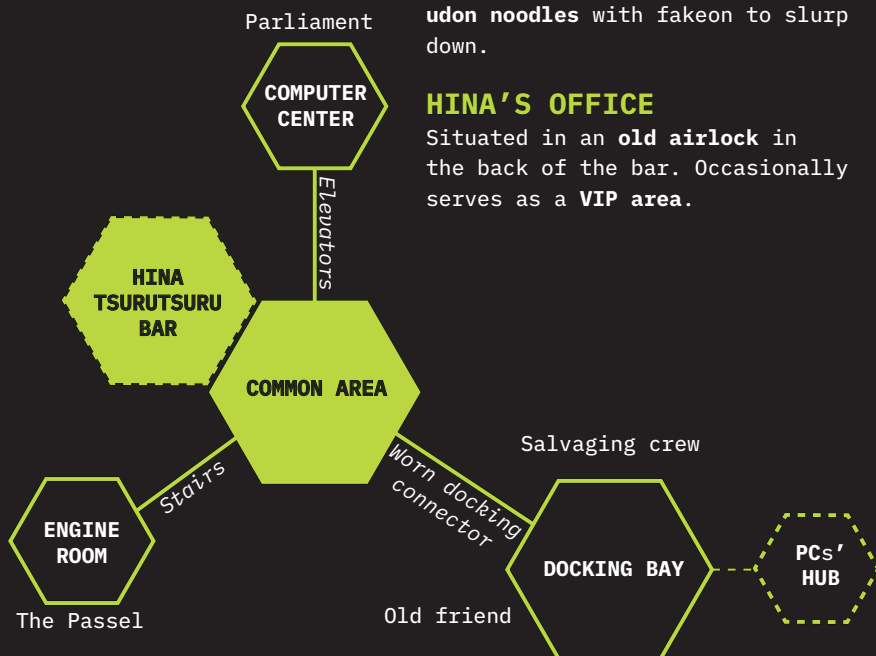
Parliament

COMPUTER CENTER

udon noodles with fakeon to slurp down.

HINA'S OFFICE

Situated in an old airlock in the back of the bar. Occasionally serves as a VIP area.

Elevators

HINA TSURUTSURU BAR

COMMON AREA

Stairs

Worn docking connector

Salvaging crew

ENGINE ROOM

The Passel

DOCKING BAY

Old friend

PCs' HUB